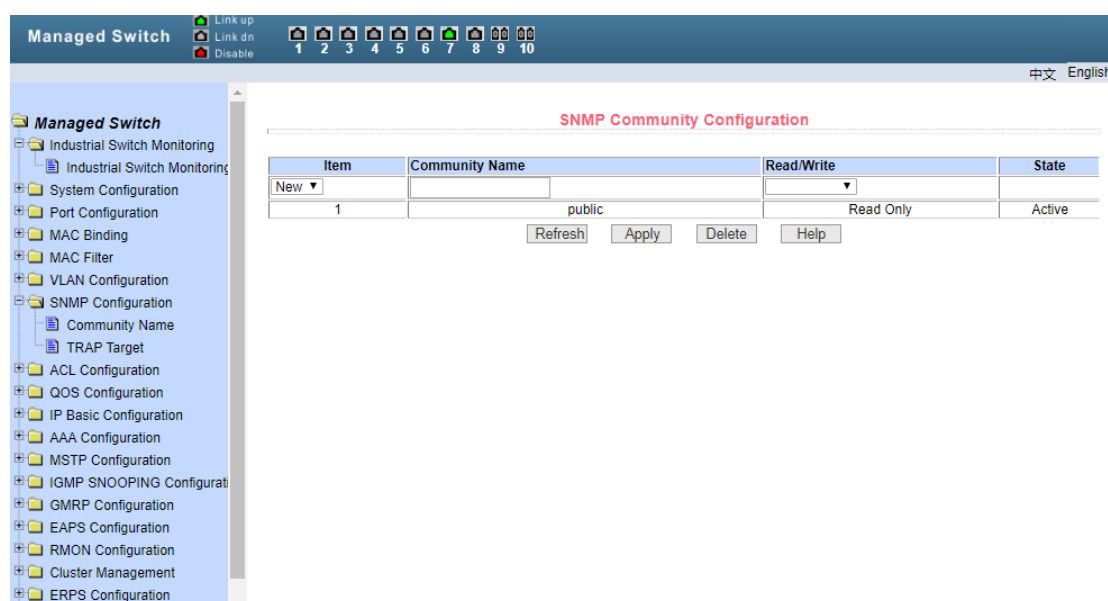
Managed Switch

Link up
Link dn
Disable

1 2 3 4 5 6 7 8 9 10

中文 English

Managed Switch
Industrial Switch Monitoring
Industrial Switch Monitoring
System Configuration
Port Configuration
MAC Binding
MAC Filter
VLAN Configuration
SNMP Configuration
Community Name
TRAP Target
ACL Configuration
QOS Configuration
IP Basic Configuration
AAA Configuration
MSTP Configuration
IGMP SNOOPING Configurati
GMRP Configuration
EAPS Configuration
RMON Configuration
Cluster Management
ERPS Configuration

SNMP Community Configuration

| Item | Community Name | Read/Write | State |
|---|---|---|---|
| New ▼ | | ▼ | |
| 1 | public | Read Only | Active |

Refresh Apply Delete Help